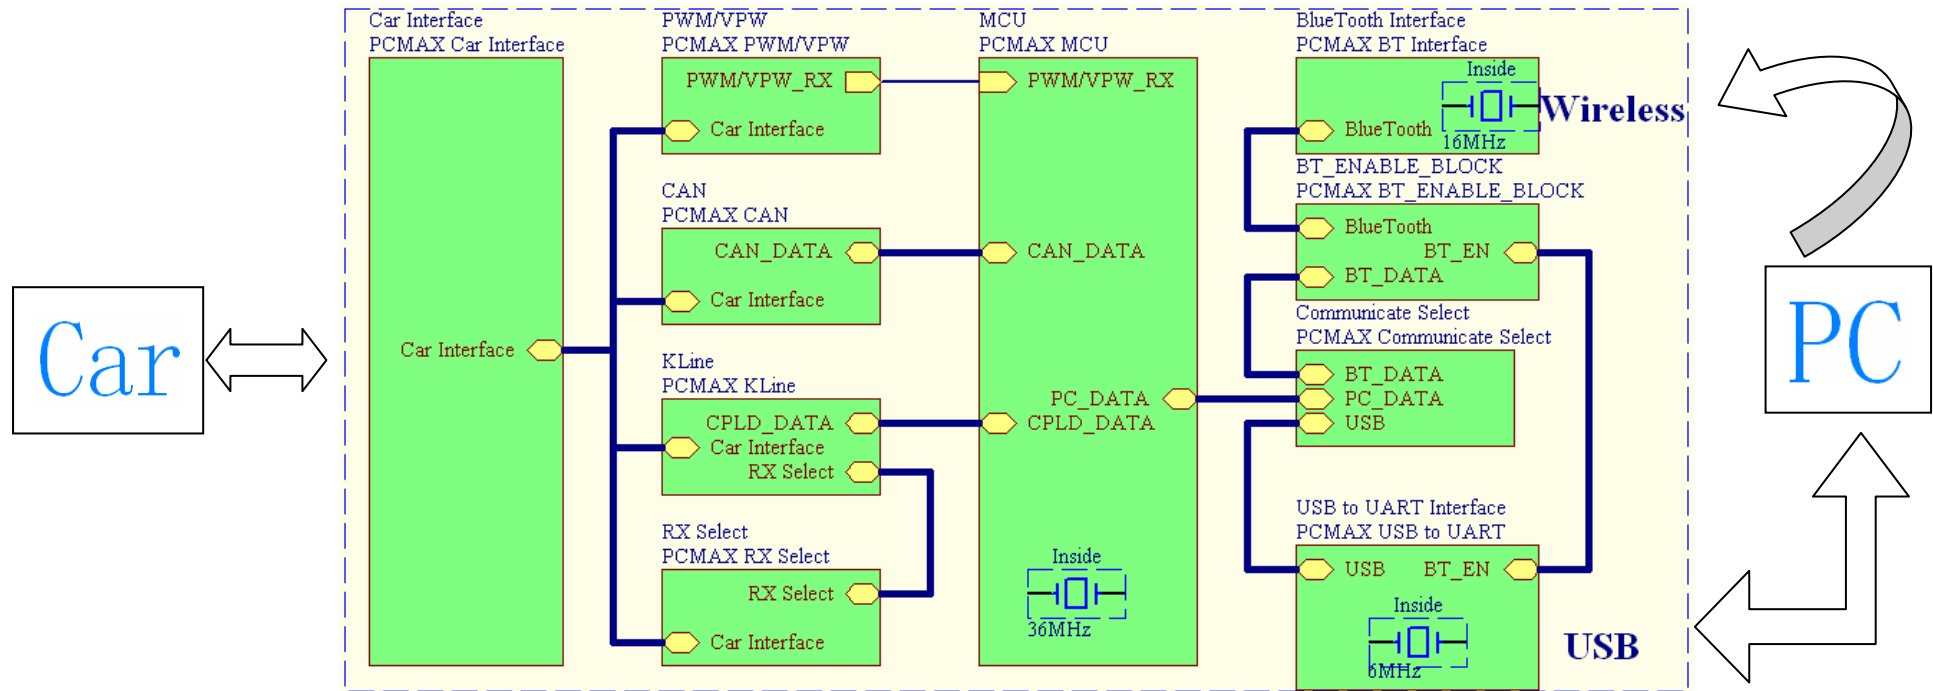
Car

Car Interface
PCMAX Car Interface

Car Interface

PWM/VPW
PCMAX PWM/VPW

PWM/VPW_RX
Car Interface

CAN
PCMAX CAN

CAN_DATA
Car Interface

KLine
PCMAX KLine

CPLD_DATA
Car Interface
RX Select

RX Select
PCMAX RX Select

RX Select
Car Interface

MCU
PCMAX MCU

PWM/VPW_RX
CAN_DATA
PC_DATA
CPLD_DATA

Inside
36MHz

BlueTooth Interface
PCMAX BT Interface

Inside
BlueTooth
16MHz

Wireless

BT_ENABLE_BLOCK
PCMAX BT_ENABLE_BLOCK

BlueTooth
BT_EN
BT_DATA

Communicate Select
PCMAX Communicate Select

BT_DATA
PC_DATA
USB

USB to UART Interface
PCMAX USB to UART

USB
BT_EN
Inside
6MHz

USB

PC